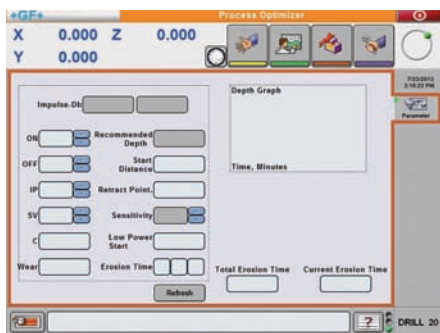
+GF+
Process Optimizer
X 0.000 Z 0.000
Y 0.000
7/23/2013
3:10:23 PM
Parameter
Impulse.Db
Depth Graph
Time, Minutes
ON
Recommended Depth
OFF
Start Distance
IP
Retract Point.
SV
Sensitivity
C
Low Power Start
Wear
Erosion Time
Total Erosion Time
Current Erosion Time
Refresh
?
DRILL 20